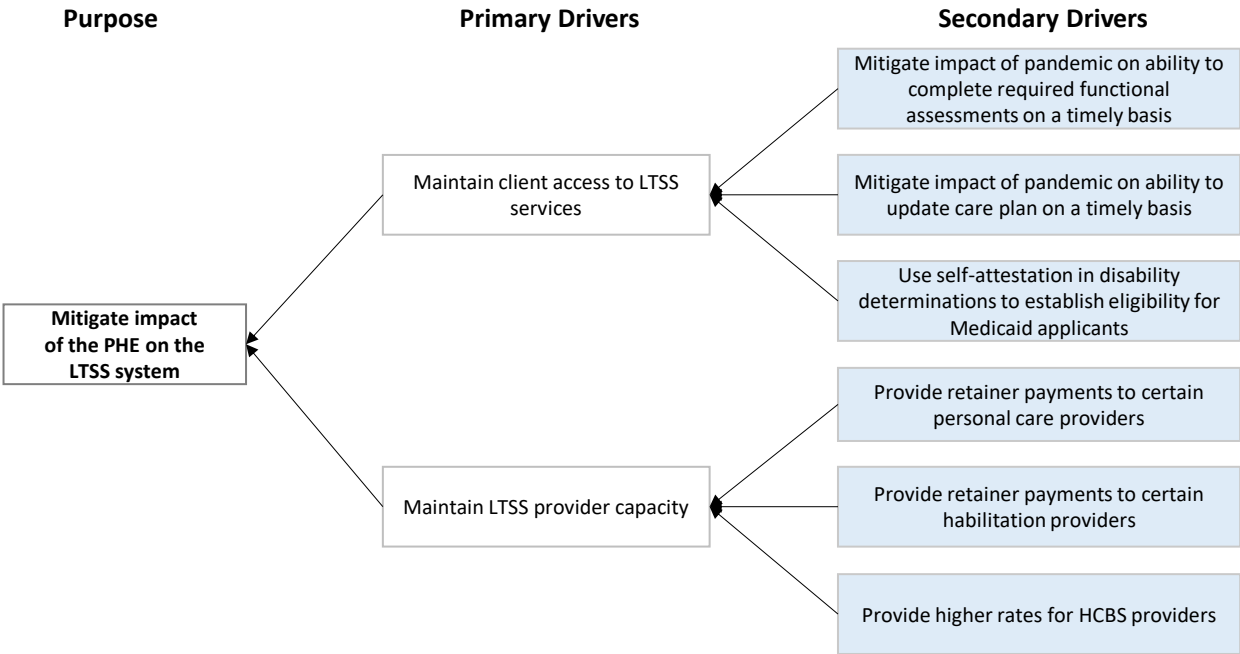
Purpose

Primary Drivers

Secondary Drivers

Mitigate impact of the PHE on the LTSS system

Maintain client access to LTSS services

Maintain LTSS provider capacity

Mitigate impact of pandemic on ability to complete required functional assessments on a timely basis

Mitigate impact of pandemic on ability to update care plan on a timely basis

Use self-attestation in disability determinations to establish eligibility for Medicaid applicants

Provide retainer payments to certain personal care providers

Provide retainer payments to certain habilitation providers

Provide higher rates for HCBS providers